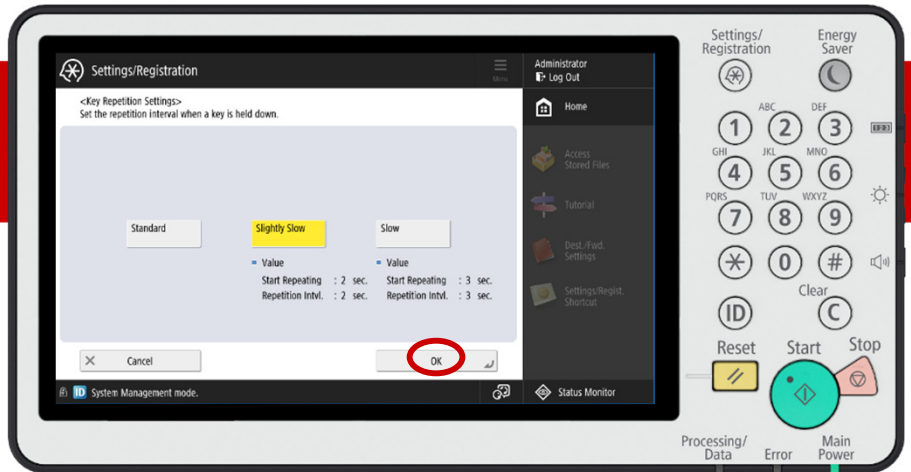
Settings/Registration

Menu

Administrator
Log Out

<Key Repetition Settings>
Set the repetition interval when a key is held down.

Standard

Slightly Slow

Slow

Value
Start Repeating : 2 sec.
Repetition Intvl. : 2 sec.

Value
Start Repeating : 3 sec.
Repetition Intvl. : 3 sec.

Cancel

OK

Home

Access Stored Files

Tutorial

Dest./Fwd. Settings

Settings/Regist. Shortcut

System Management mode.

Status Monitor

Settings/ Registration

Energy Saver

ABC DEF
1 2 3
GHI JKL MNO
4 5 6
PQRS TUV WXYZ
7 8 9
0 #

Clear
ID C

Reset

Start

Stop

Processing/ Data

Error

Main Power